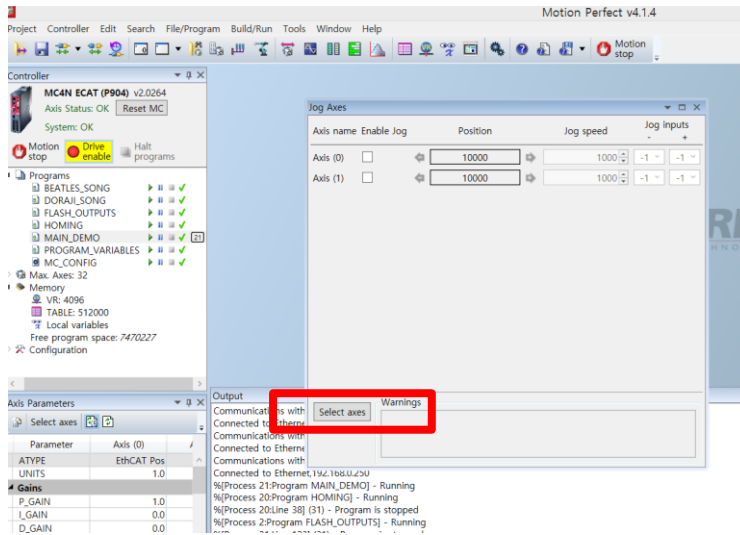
Motion Perfect v4.1.4

Project Controller Edit Search File/Program Build/Run Tools Window Help

Motion stop

Controller

MC4N ECAT (P904) v2.0264
Axis Status: OK Reset MC
System: OK

Motion stop Drive enable Halt programs

Programs
BEATLES_SONG
DORAJI_SONG
FLASH_OUTPUTS
HOMING
MAIN_DEMO 21
PROGRAM_VARIABLES
MC_CONFIG
Max. Axes: 32
Memory
VR: 4096
TABLE: 512000
Local variables
Free program space: 7470227
Configuration

Axis Parameters
Select axes

| Parameter | Axis (0) |
|---|---|
| ATYPE | EthCAT Pos |
| UNITS | 1.0 |
| Gains | |
| P_GAIN | 1.0 |
| I_GAIN | 0.0 |
| D_GAIN | 0.0 |

Jog Axes

| Axis name | Enable Jog | Position | Jog speed | Jog inputs - + |
|---|---|---|---|---|
| Axis (0) | | 10000 | 1000 | -1 -1 |
| Axis (1) | | 10000 | 1000 | -1 -1 |

Select axes
Warnings

Output
Communications with
Connected to Etherne
Communications with
Connected to Etherne
Communications with
Connected to Ethernet,192.168.0.250
%[Process 21:Program MAIN_DEMO] - Running
%[Process 20:Program HOMING] - Running
%[Process 20:Line 38] (31) - Program is stopped
%[Process 2:Program FLASH_OUTPUTS] - Running